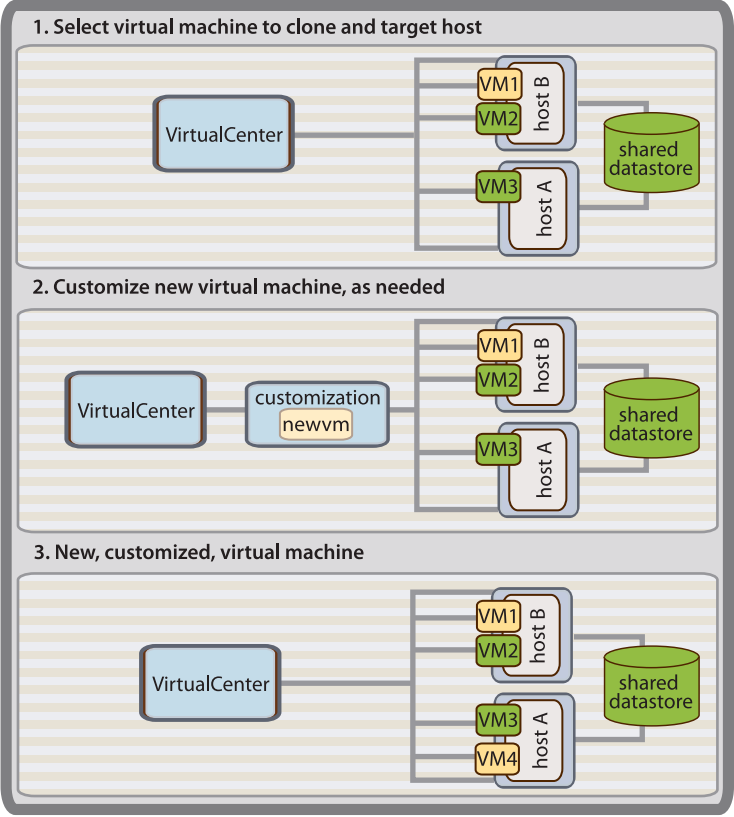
1. Select virtual machine to clone and target host

VirtualCenter

VM1
VM2
host B

shared datastore

VM3
host A

2. Customize new virtual machine, as needed

VirtualCenter

customization
newvm

VM1
VM2
host B

shared datastore

VM3
host A

3. New, customized, virtual machine

VirtualCenter

VM1
VM2
host B

shared datastore

VM3
VM4
host A